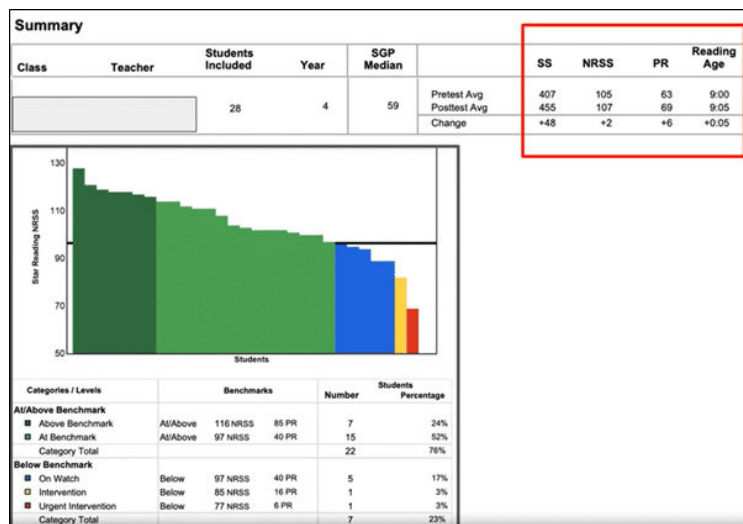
Summary

| Class | Teacher | Students Included | Year | SGP Median | | SS | NRSS | PR | Reading Age |
|---|---|---|---|---|---|---|---|---|---|
| | | 28 | 4 | 59 | Pretest Avg | 407 | 105 | 63 | 9:00 |
| | | | | | Posttest Avg | 455 | 107 | 69 | 9:05 |
| | | | | | Change | +48 | +2 | +6 | +0:05 |

130
110
90
70
50
Star Reading NRSS
Students

| Categories / Levels | Benchmarks | | | Students Number | Percentage |
|---|---|---|---|---|---|
| At/Above Benchmark | | | | | |
| Above Benchmark | At/Above | 116 NRSS | 85 PR | 7 | 24% |
| At Benchmark | At/Above | 97 NRSS | 40 PR | 15 | 52% |
| Category Total | | | | 22 | 76% |
| Below Benchmark | | | | | |
| On Watch | Below | 97 NRSS | 40 PR | 5 | 17% |
| Intervention | Below | 85 NRSS | 16 PR | 1 | 3% |
| Urgent Intervention | Below | 77 NRSS | 6 PR | 1 | 3% |
| Category Total | | | | 7 | 23% |